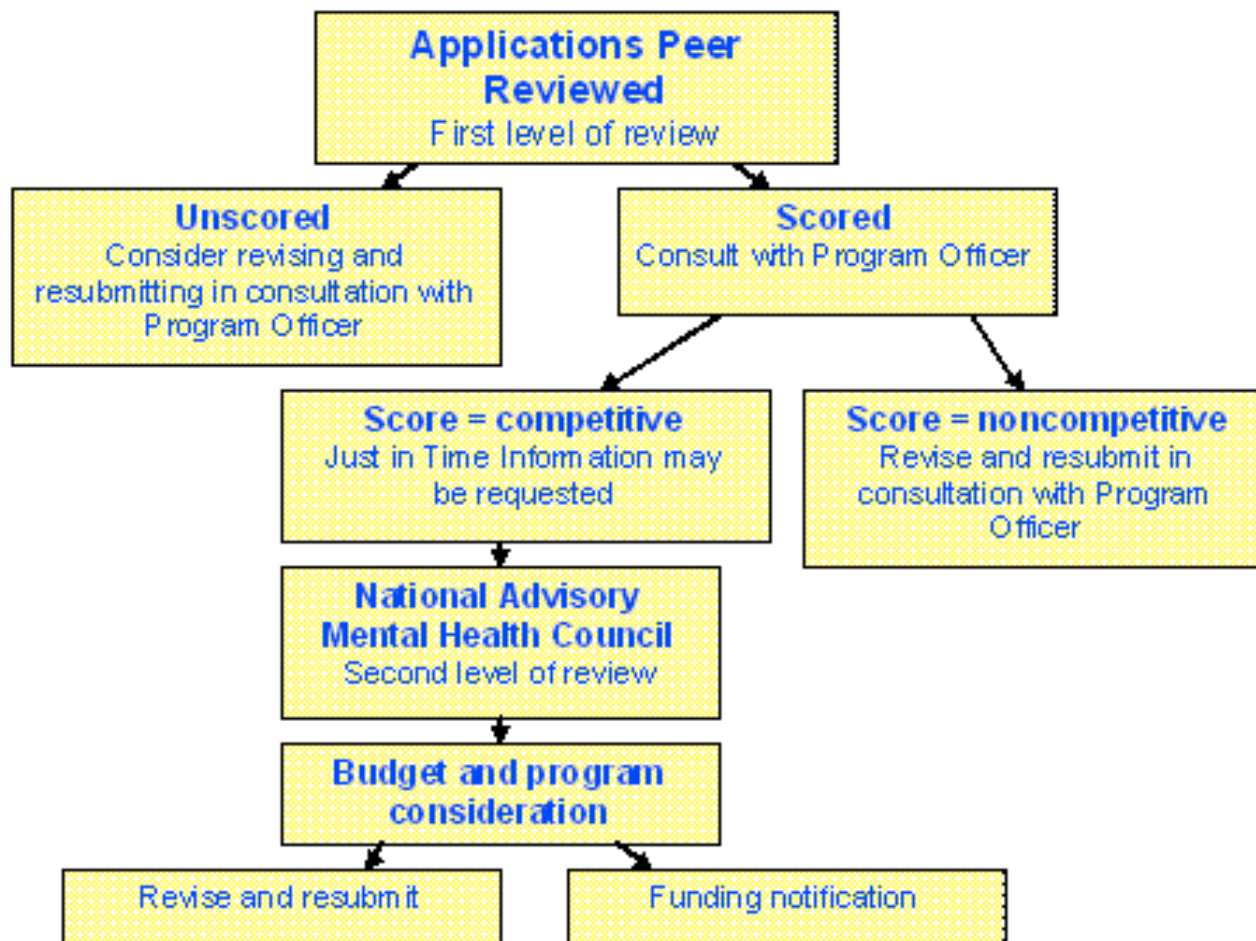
Applications Peer Reviewed
First level of review

Unscored
Consider revising and resubmitting in consultation with Program Officer

Scored
Consult with Program Officer

Score = competitive
Just in Time Information may be requested

Score = noncompetitive
Revise and resubmit in consultation with Program Officer

National Advisory Mental Health Council
Second level of review

Budget and program consideration

Revise and resubmit

Funding notification